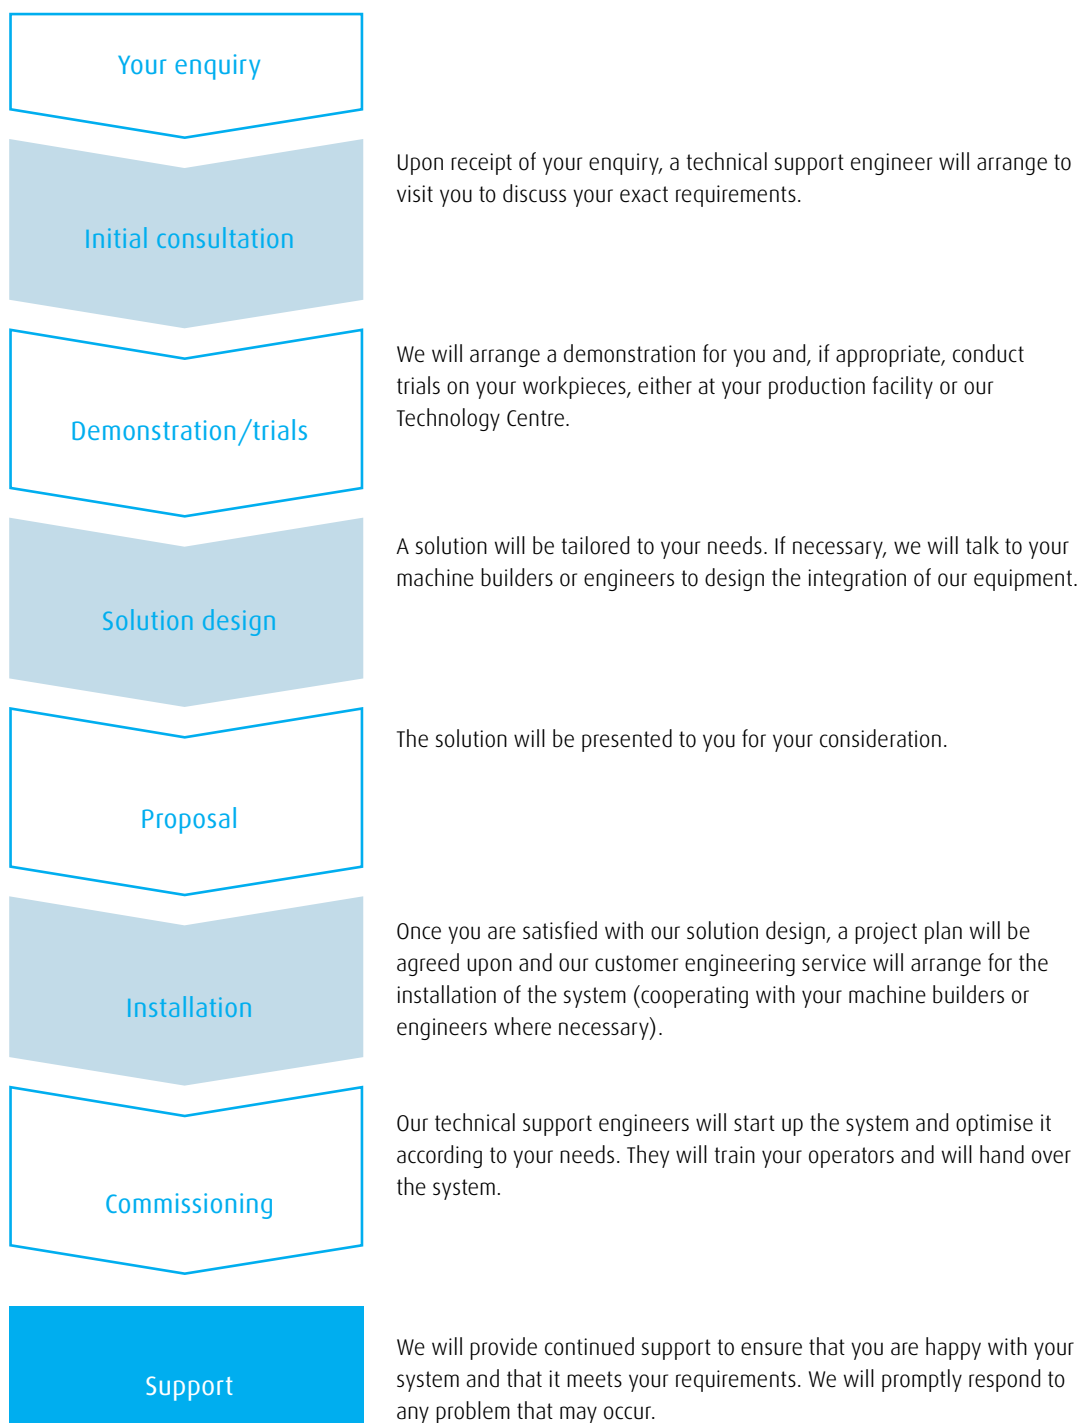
Your enquiry

Initial consultation

Upon receipt of your enquiry, a technical support engineer will arrange to visit you to discuss your exact requirements.

Demonstration/trials

We will arrange a demonstration for you and, if appropriate, conduct trials on your workpieces, either at your production facility or our Technology Centre.

Solution design

A solution will be tailored to your needs. If necessary, we will talk to your machine builders or engineers to design the integration of our equipment.

Proposal

The solution will be presented to you for your consideration.

Installation

Once you are satisfied with our solution design, a project plan will be agreed upon and our customer engineering service will arrange for the installation of the system (cooperating with your machine builders or engineers where necessary).

Commissioning

Our technical support engineers will start up the system and optimise it according to your needs. They will train your operators and will hand over the system.

Support

We will provide continued support to ensure that you are happy with your system and that it meets your requirements. We will promptly respond to any problem that may occur.